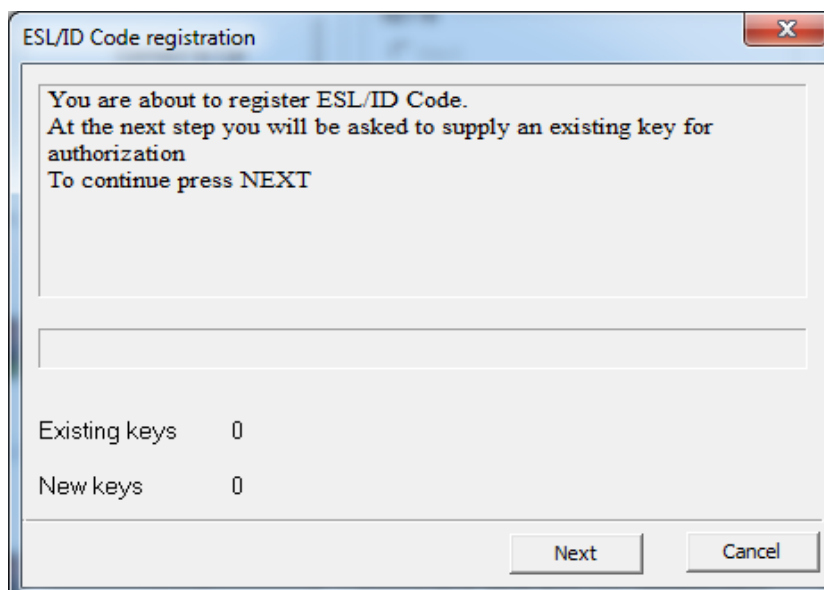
ESL/ID Code registration

You are about to register ESL/ID Code.
At the next step you will be asked to supply an existing key for authorization
To continue press NEXT

Existing keys 0

New keys 0

Next

Cancel